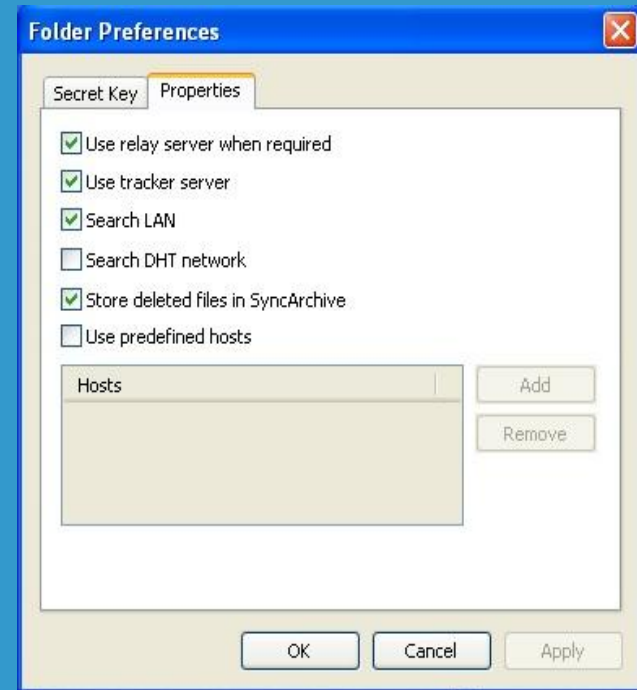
Folder Preferences

Secret Key
Properties

Use relay server when required
Use tracker server
Search LAN
Search DHT network
Store deleted files in SyncArchive
Use predefined hosts

Hosts

Add
Remove

OK
Cancel
Apply